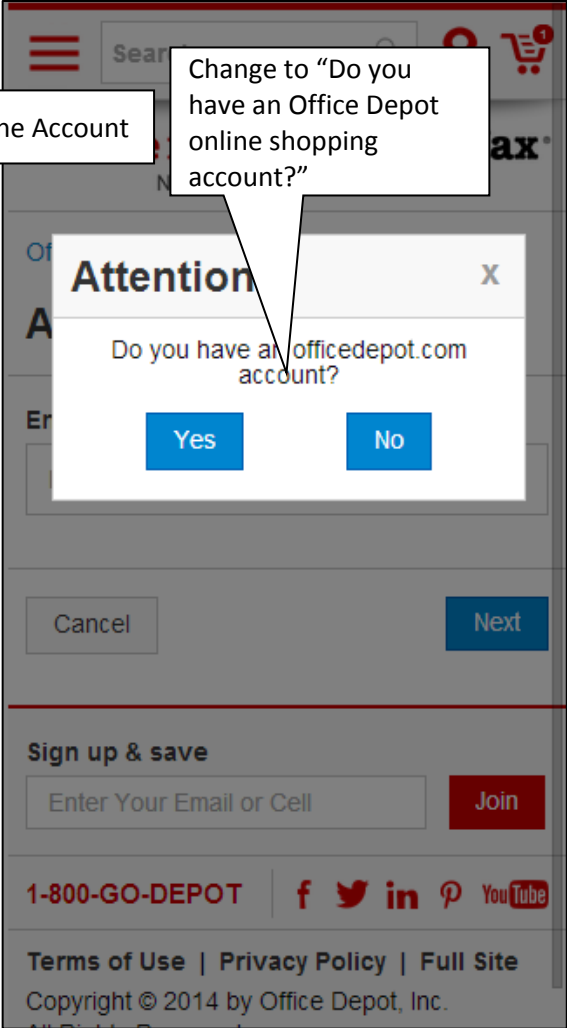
Searc

1

ne Account

Change to “Do you have an Office Depot online shopping account?”

ax

N

Of

Attention

x

A

Do you have an officedepot.com account?

Er

Yes

No

Cancel

Next

Sign up & save

Enter Your Email or Cell

Join

1-800-GO-DEPOT

f in You Tube

Terms of Use | Privacy Policy | Full Site

Copyright © 2014 by Office Depot, Inc.

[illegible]